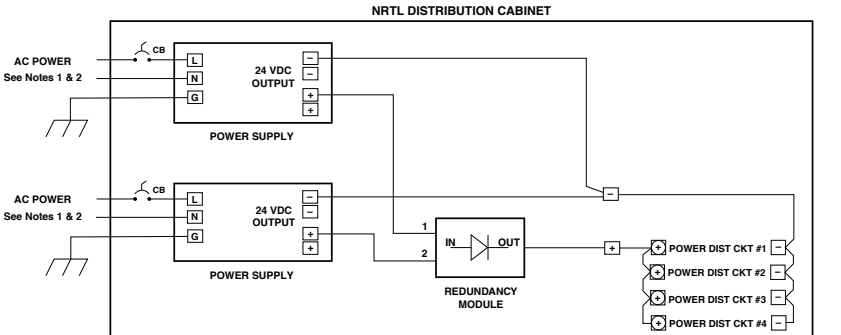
NRTL DISTRIBUTION CABINET

AC POWER
See Notes 1 & 2

CB

L
N
G

24 VDC
OUTPUT

−
−
+
+

POWER SUPPLY

AC POWER
See Notes 1 & 2

CB

L
N
G

24 VDC
OUTPUT

−
−
+
+

POWER SUPPLY

1
2

IN
OUT

REDUNDANCY
MODULE

−
+

+ POWER DIST CKT #1 −
+ POWER DIST CKT #2 −
+ POWER DIST CKT #3 −
+ POWER DIST CKT #4 −